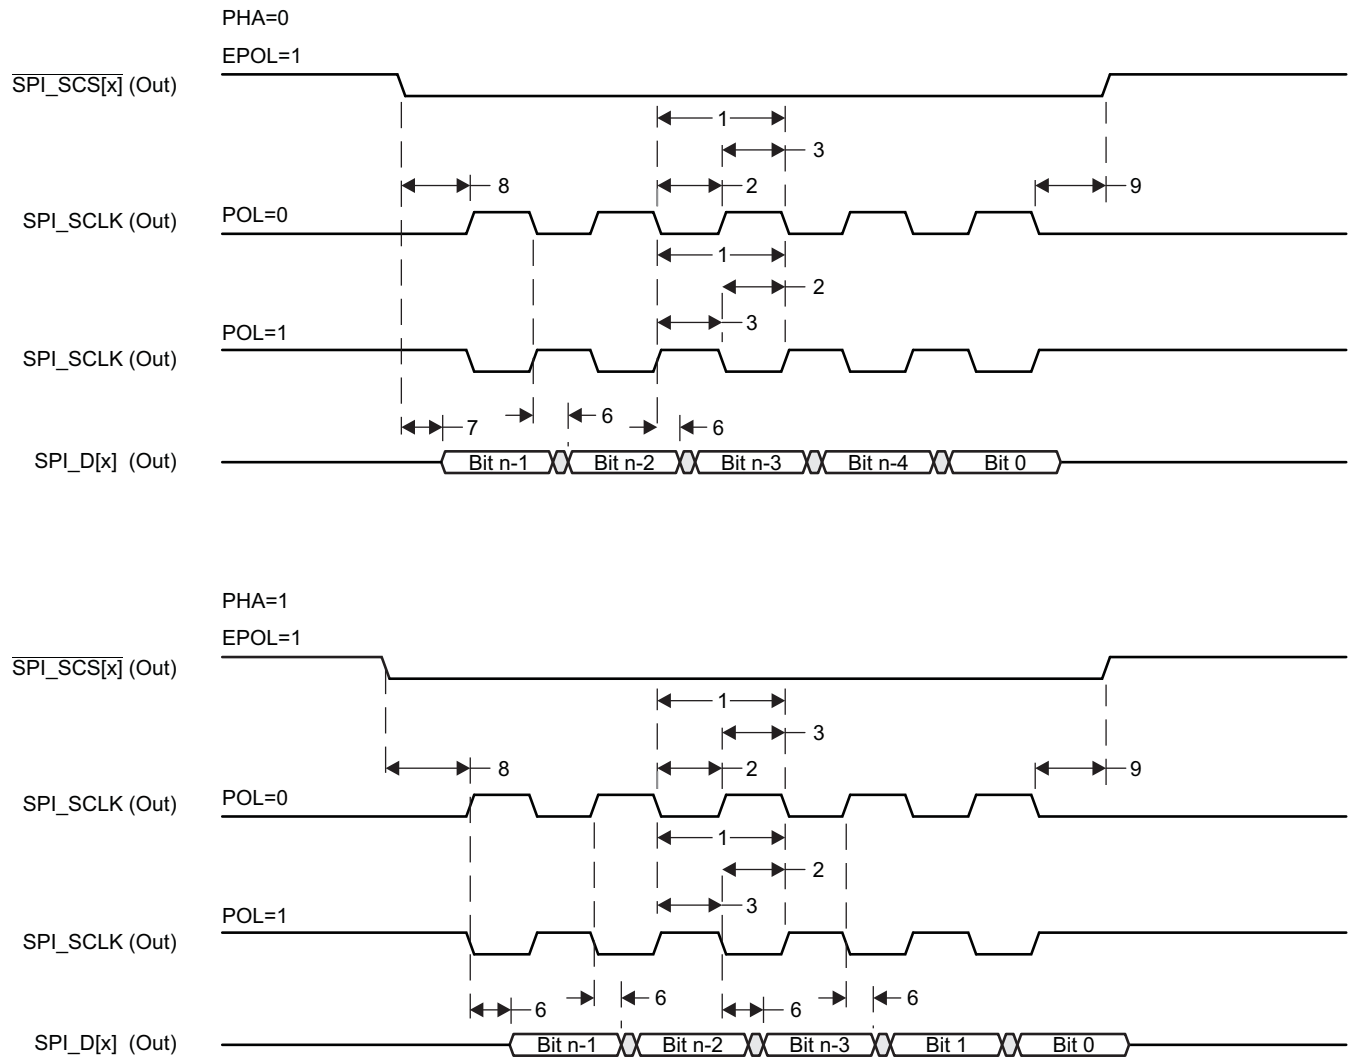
PHA=0

EPOL=1

$\overline{\text{SPI\_SCS[x]}}$ (Out)

1

3

8

2

9

SPI_SCLK (Out)

POL=0

1

2

POL=1

3

SPI_SCLK (Out)

7

6

6

SPI_D[x] (Out)

Bit n-1

Bit n-2

Bit n-3

Bit n-4

Bit 0

PHA=1

EPOL=1

$\overline{\text{SPI\_SCS[x]}}$ (Out)

1

3

8

2

9

SPI_SCLK (Out)

POL=0

1

2

POL=1

3

SPI_SCLK (Out)

6

6

6

6

SPI_D[x] (Out)

Bit n-1

Bit n-2

Bit n-3

Bit 1

Bit 0